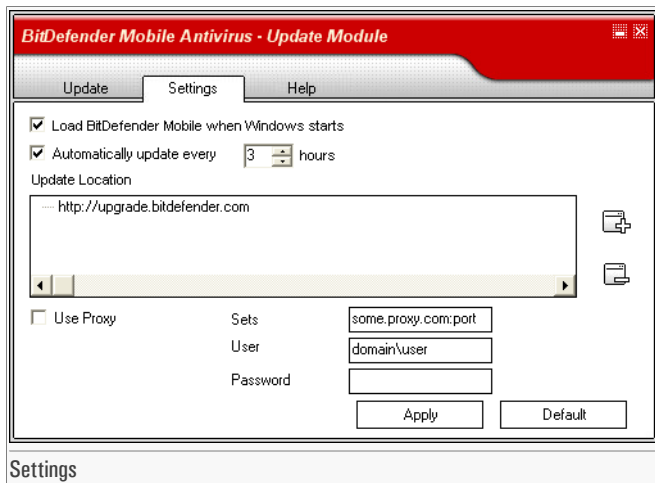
BitDefender Mobile Antivirus - Update Module

Update
Settings
Help

Load BitDefender Mobile when Windows starts
Automatically update every 3 hours
Update Location
http://upgrade.bitdefender.com

Use Proxy
Sets some.proxy.com:port
User domain\user
Password
Apply
Default

Settings